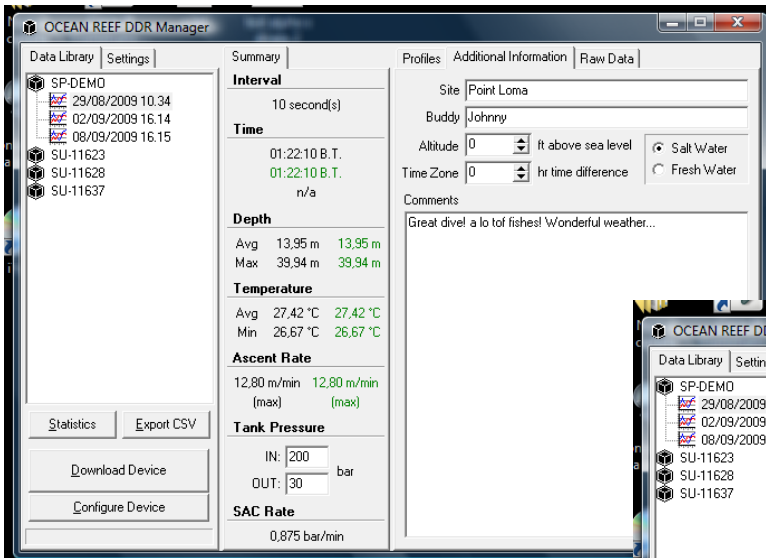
OCEAN REEF DDR Manager

Data Library | Settings

SP-DEMO
29/08/2009 10.34
02/09/2009 16.14
08/09/2009 16.15
SU-11623
SU-11628
SU-11637

Statistics | Export CSV

Download Device

Configure Device

Summary

Interval
10 second(s)

Time
01:22:10 B.T.
01:22:10 B.T.
n/a

Depth
Avg 13,95 m 13,95 m
Max 39,94 m 39,94 m

Temperature
Avg 27,42 °C 27,42 °C
Min 26,67 °C 26,67 °C

Ascent Rate
12,80 m/min (max) 12,80 m/min (max)

Tank Pressure
IN: 200 bar
OUT: 30

SAC Rate
0,875 bar/min

Profiles | Additional Information | Raw Data

Site Point Loma
Buddy Johnny
Altitude 0 ft above sea level
Time Zone 0 hr time difference
Salt Water
Fresh Water

Comments
Great dive! a lo tof fishes! Wonderful weather...

OCEAN REEF DD
Data Library | Settin
SP-DEMO
29/08/2009
02/09/2009
08/09/2009
SU-11623
SU-11628
SU-11637